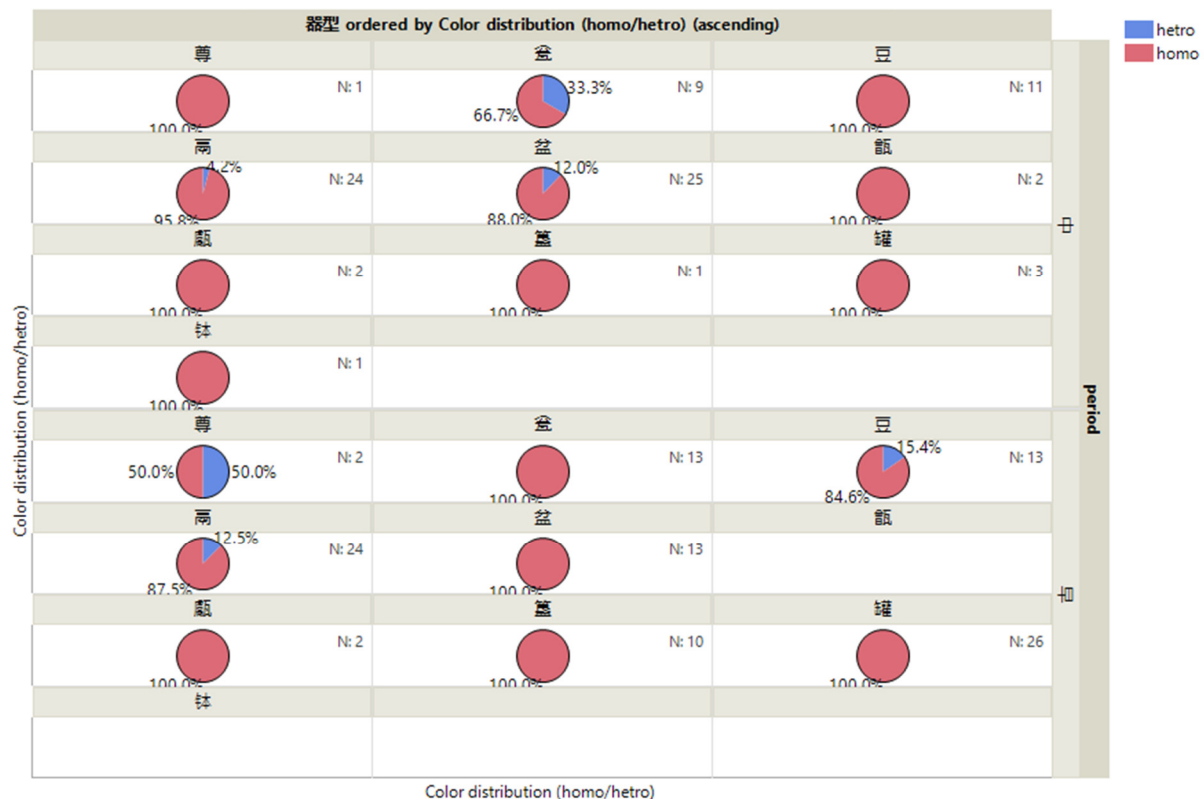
器型 ordered by Color distribution (homo/hetro) (ascending)

hetro
homo

尊
N: 1
100.0%

瓮
N: 9
33.3%
66.7%

豆
N: 11
100.0%

鬲
N: 24
4.2%
95.8%

盆
N: 25
12.0%
88.0%

甑
N: 2
100.0%

甗
N: 2
100.0%

簋
N: 1
100.0%

罐
N: 3
100.0%

钵
N: 1
100.0%

中

尊
N: 2
50.0%
50.0%

瓮
N: 13
100.0%

豆
N: 13
15.4%
84.6%

鬲
N: 24
12.5%
87.5%

盆
N: 13
100.0%

甑

甗
N: 2
100.0%

簋
N: 10
100.0%

罐
N: 26
100.0%

钵

晚

period

Color distribution (homo/hetro)

Color distribution (homo/hetro)